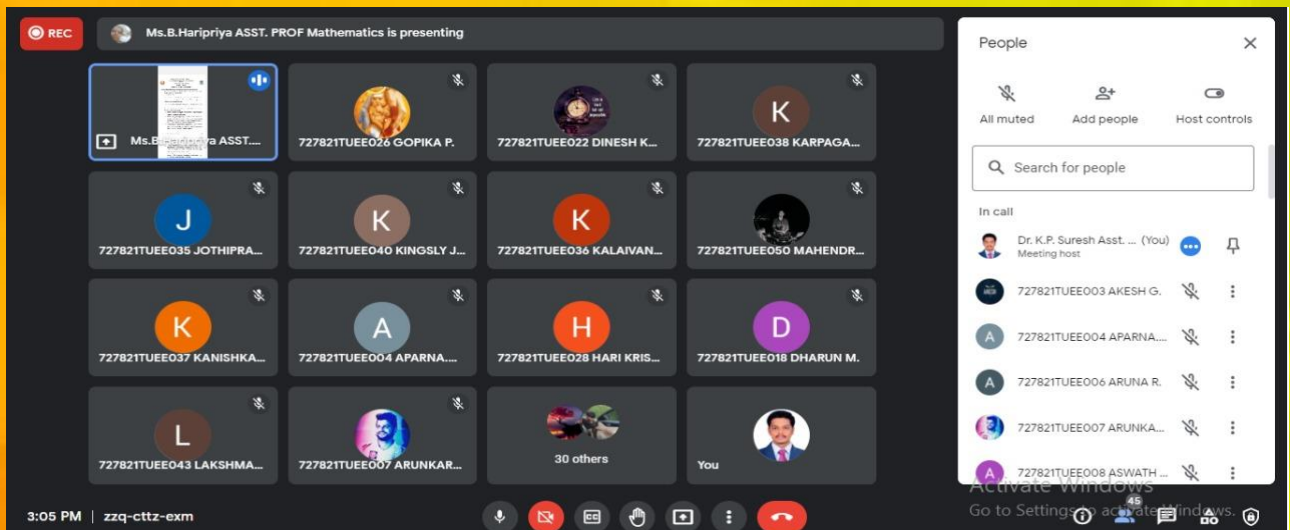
REC

Ms.B.Haripriya ASST. PROF Mathematics is presenting

Ms.B.Haripriya ASST....

727821TUEE026 GOPIKA P.

727821TUEE022 DINESH K...

K
727821TUEE038 KARPAGA...

J
727821TUEE035 JOTHIPRA...

K
727821TUEE040 KINGSLY J...

K
727821TUEE036 KALAIVAN...

727821TUEE050 MAHENDR...

K
727821TUEE037 KANISHKA...

A
727821TUEE004 APARNA....

H
727821TUEE028 HARI KRIS...

D
727821TUEE018 DHARUN M.

L
727821TUEE043 LAKSHMA...

727821TUEE007 ARUNKAR...

30 others

You

People

All muted

Add people

Host controls

Search for people

In call

Dr. K.P. Suresh Asst. ... (You)
Meeting host

727821TUEE003 AKESH G.

A
727821TUEE004 APARNA....

A
727821TUEE006 ARUNA R.

727821TUEE007 ARUNKA...

A
727821TUEE008 ASWATH ...

Activate Windows
Go to Settings to activate Windows.

3:05 PM | zzq-cttz-exm

45